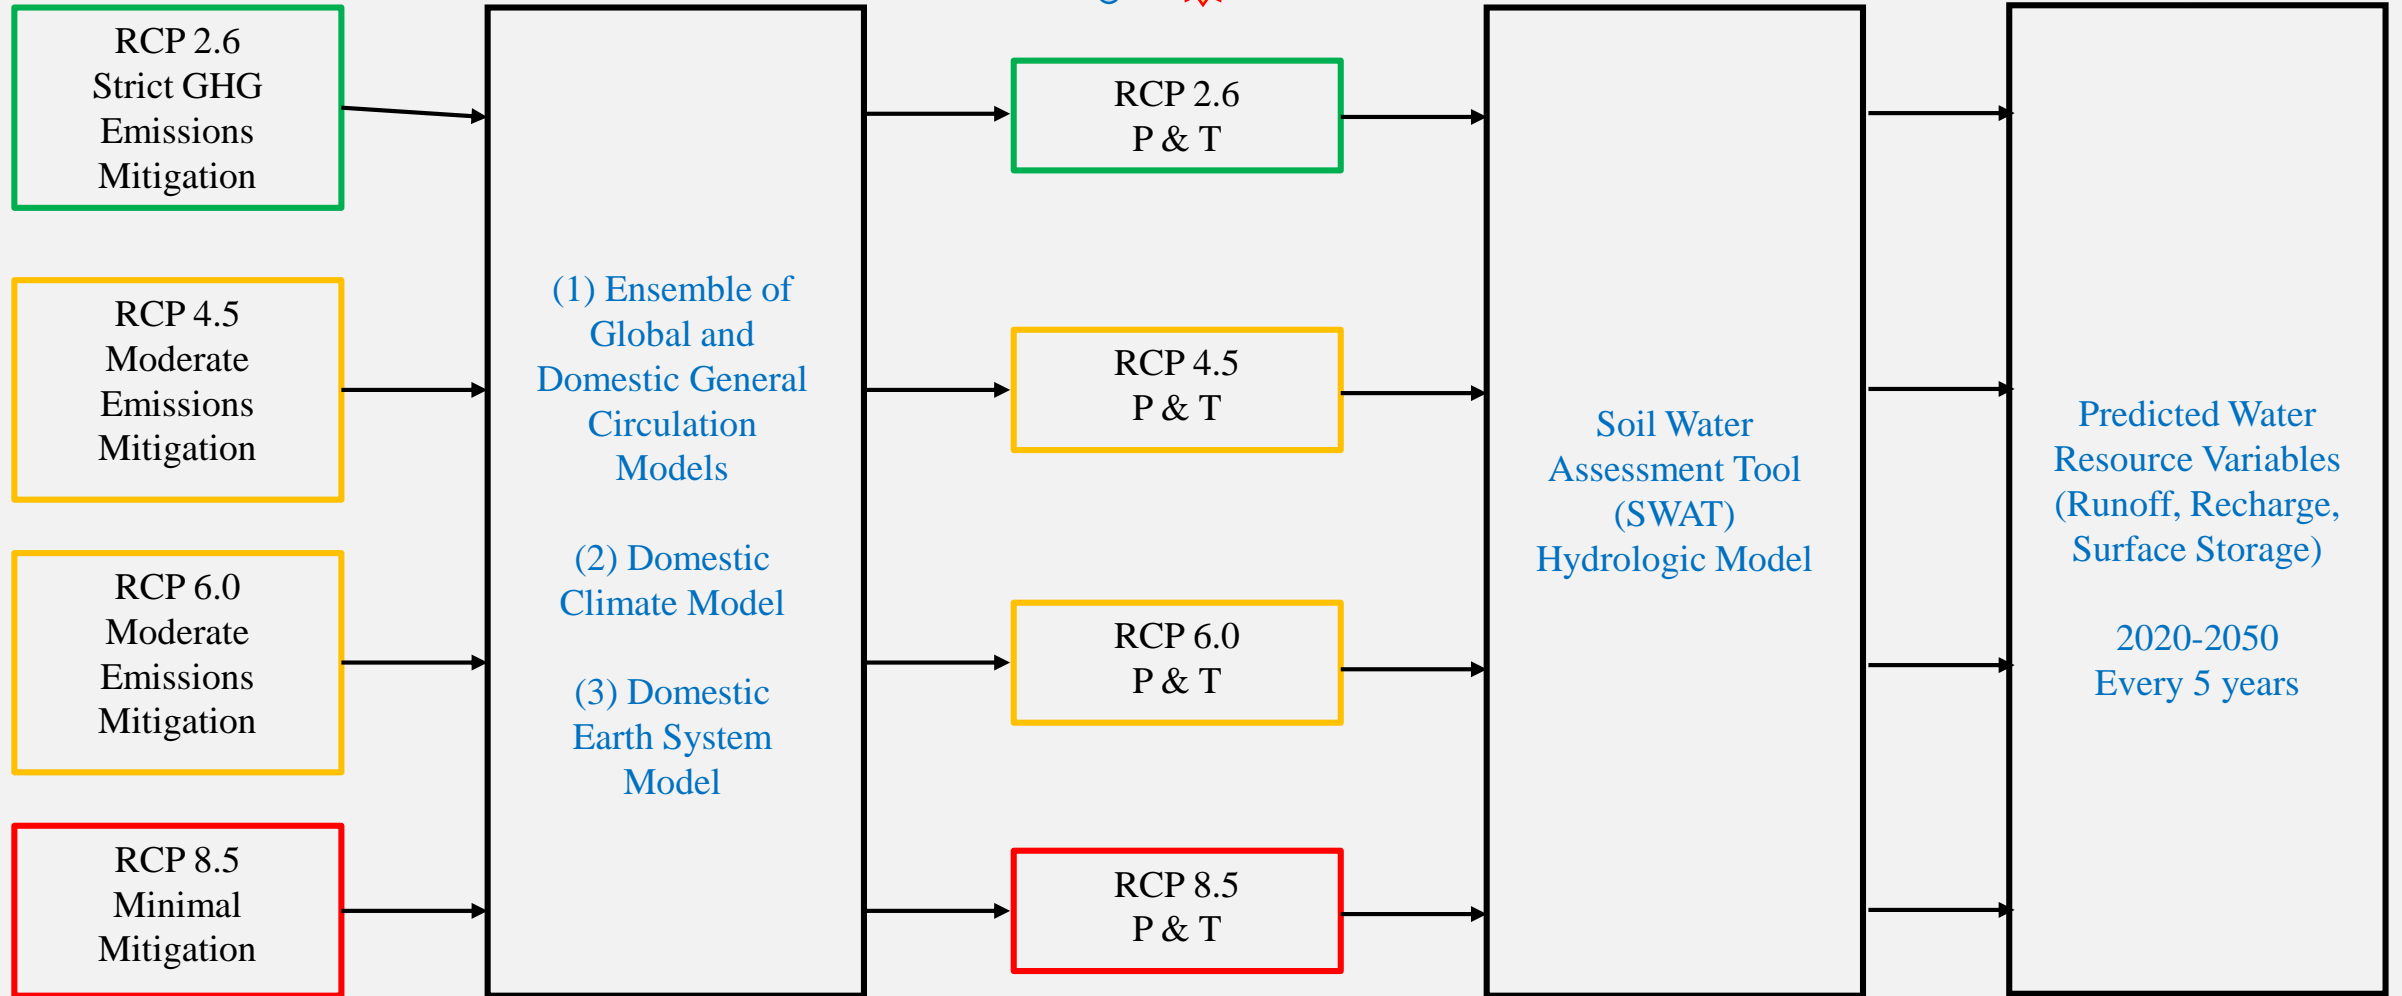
RCP 2.6
Strict GHG
Emissions
Mitigation

RCP 4.5
Moderate
Emissions
Mitigation

RCP 6.0
Moderate
Emissions
Mitigation

RCP 8.5
Minimal
Mitigation

(1) Ensemble of Global and Domestic General Circulation Models

(2) Domestic Climate Model

(3) Domestic Earth System Model

RCP 2.6
P & T

RCP 4.5
P & T

RCP 6.0
P & T

RCP 8.5
P & T

Soil Water Assessment Tool (SWAT) Hydrologic Model

Predicted Water Resource Variables (Runoff, Recharge, Surface Storage)

2020-2050
Every 5 years